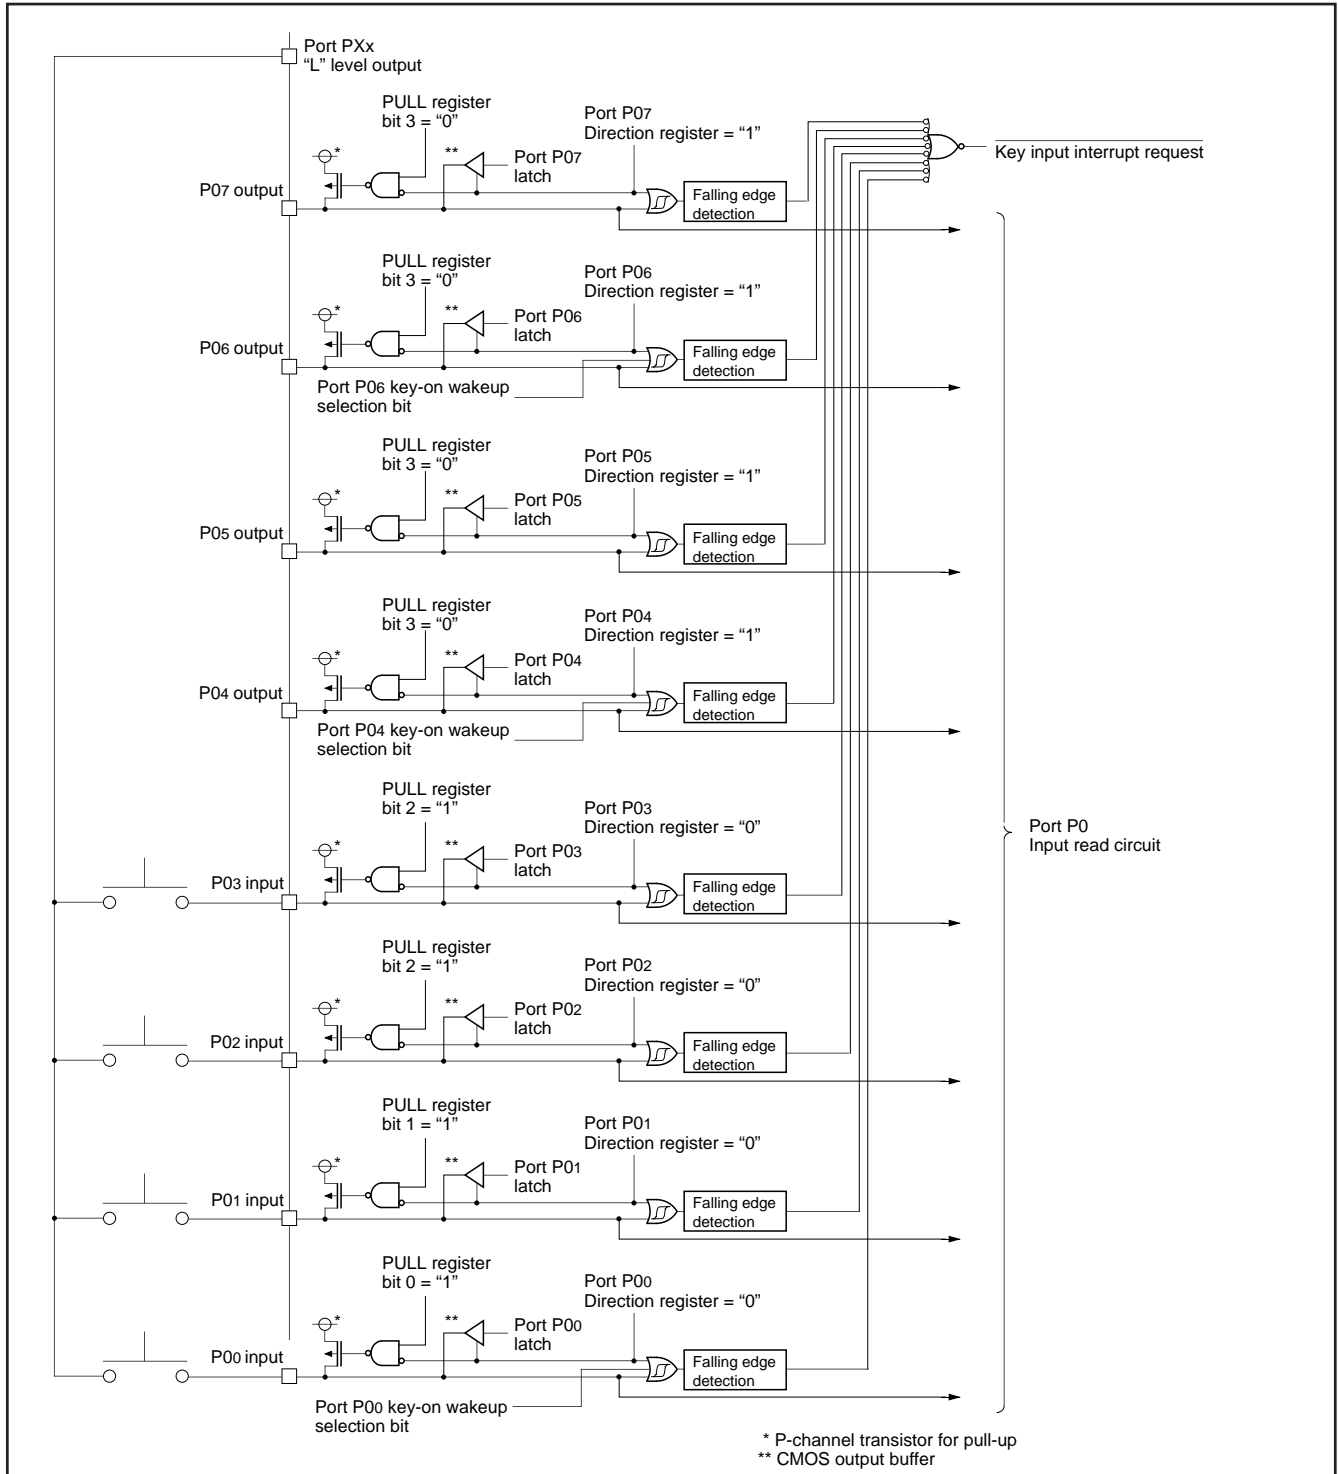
Port PXx
"L" level output

PULL register
bit 3 = "0"

Port P07
Direction register = "1"

Key input interrupt request

*

**

Port P07
latch

P07 output

Falling edge
detection

PULL register
bit 3 = "0"

Port P06
Direction register = "1"

*

**

Port P06
latch

P06 output

Falling edge
detection

Port P06 key-on wakeup
selection bit

PULL register
bit 3 = "0"

Port P05
Direction register = "1"

*

**

Port P05
latch

P05 output

Falling edge
detection

PULL register
bit 3 = "0"

Port P04
Direction register = "1"

*

**

Port P04
latch

P04 output

Falling edge
detection

Port P04 key-on wakeup
selection bit

PULL register
bit 2 = "1"

Port P03
Direction register = "0"

Port P0
Input read circuit

*

**

Port P03
latch

P03 input

Falling edge
detection

PULL register
bit 2 = "1"

Port P02
Direction register = "0"

*

**

Port P02
latch

P02 input

Falling edge
detection

PULL register
bit 1 = "1"

Port P01
Direction register = "0"

*

**

Port P01
latch

P01 input

Falling edge
detection

PULL register
bit 0 = "1"

Port P00
Direction register = "0"

*

**

Port P00
latch

P00 input

Falling edge
detection

Port P00 key-on wakeup
selection bit

* P-channel transistor for pull-up
** CMOS output buffer